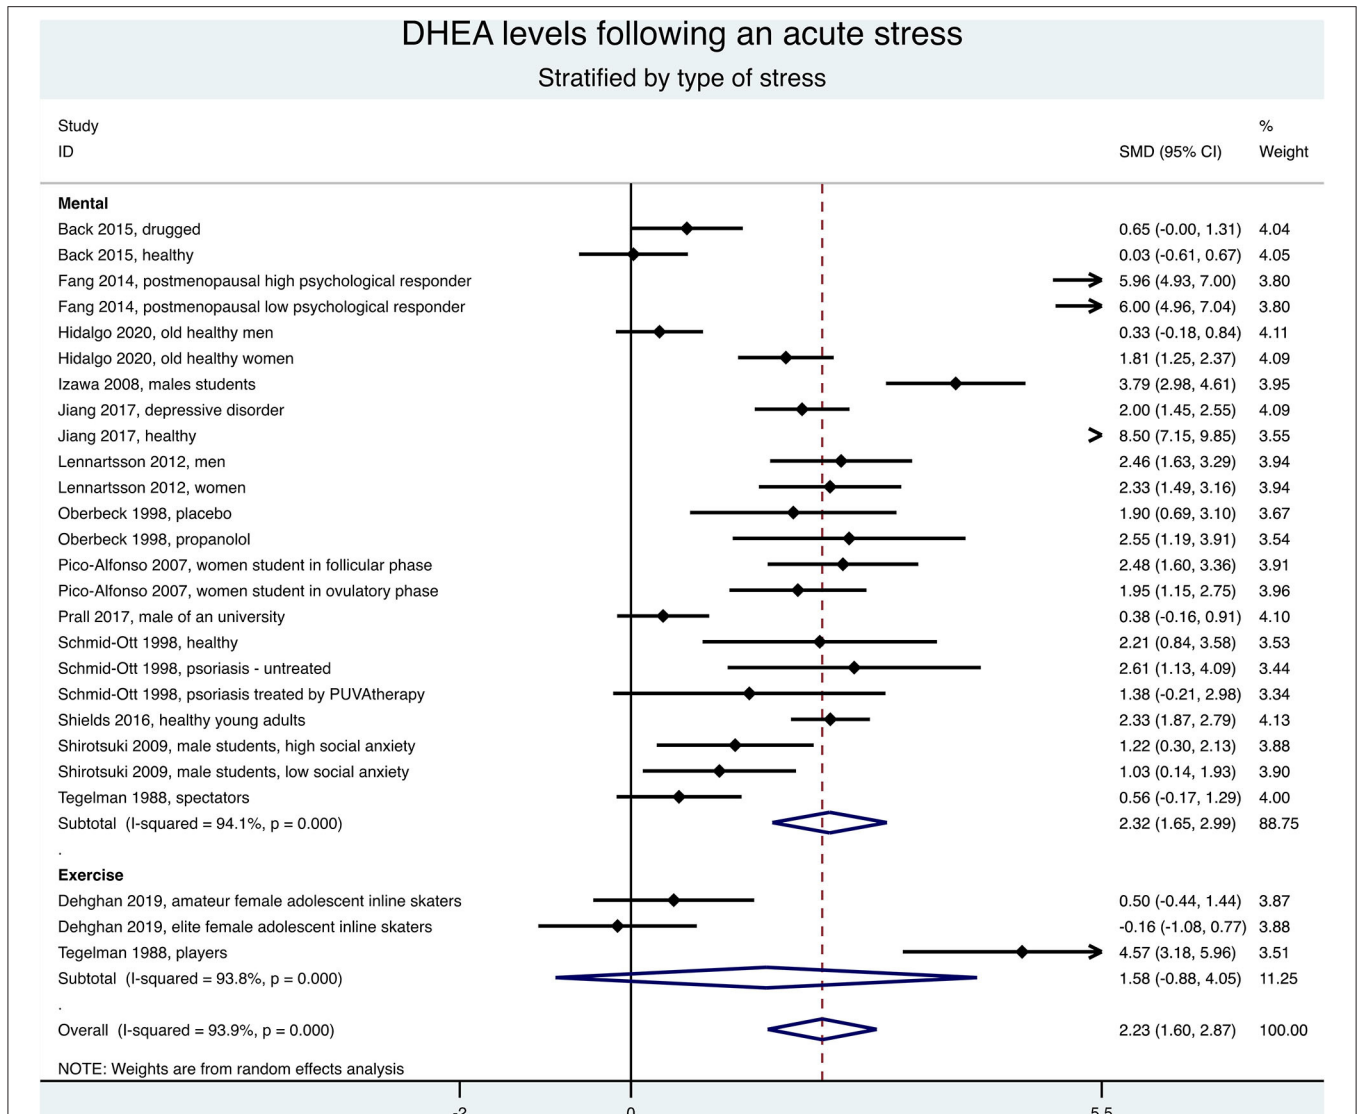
DHEA levels following an acute stress
Stratified by type of stress

| Study ID | SMD (95% CI) | % Weight |
|---|---|---|
| **Mental** | | |
| Back 2015, drugged | 0.65 (-0.00, 1.31) | 4.04 |
| Back 2015, healthy | 0.03 (-0.61, 0.67) | 4.05 |
| Fang 2014, postmenopausal high psychological responder | 5.96 (4.93, 7.00) | 3.80 |
| Fang 2014, postmenopausal low psychological responder | 6.00 (4.96, 7.04) | 3.80 |
| Hidalgo 2020, old healthy men | 0.33 (-0.18, 0.84) | 4.11 |
| Hidalgo 2020, old healthy women | 1.81 (1.25, 2.37) | 4.09 |
| Izawa 2008, males students | 3.79 (2.98, 4.61) | 3.95 |
| Jiang 2017, depressive disorder | 2.00 (1.45, 2.55) | 4.09 |
| Jiang 2017, healthy | 8.50 (7.15, 9.85) | 3.55 |
| Lennartsson 2012, men | 2.46 (1.63, 3.29) | 3.94 |
| Lennartsson 2012, women | 2.33 (1.49, 3.16) | 3.94 |
| Oberbeck 1998, placebo | 1.90 (0.69, 3.10) | 3.67 |
| Oberbeck 1998, propanolol | 2.55 (1.19, 3.91) | 3.54 |
| Pico-Alfonso 2007, women student in follicular phase | 2.48 (1.60, 3.36) | 3.91 |
| Pico-Alfonso 2007, women student in ovulatory phase | 1.95 (1.15, 2.75) | 3.96 |
| Prall 2017, male of an university | 0.38 (-0.16, 0.91) | 4.10 |
| Schmid-Ott 1998, healthy | 2.21 (0.84, 3.58) | 3.53 |
| Schmid-Ott 1998, psoriasis - untreated | 2.61 (1.13, 4.09) | 3.44 |
| Schmid-Ott 1998, psoriasis treated by PUVAtherapy | 1.38 (-0.21, 2.98) | 3.34 |
| Shields 2016, healthy young adults | 2.33 (1.87, 2.79) | 4.13 |
| Shirotsuki 2009, male students, high social anxiety | 1.22 (0.30, 2.13) | 3.88 |
| Shirotsuki 2009, male students, low social anxiety | 1.03 (0.14, 1.93) | 3.90 |
| Tegelman 1988, spectators | 0.56 (-0.17, 1.29) | 4.00 |
| Subtotal (I-squared = 94.1%, p = 0.000) | 2.32 (1.65, 2.99) | 88.75 |
| . | | |
| **Exercise** | | |
| Dehghan 2019, amateur female adolescent inline skaters | 0.50 (-0.44, 1.44) | 3.87 |
| Dehghan 2019, elite female adolescent inline skaters | -0.16 (-1.08, 0.77) | 3.88 |
| Tegelman 1988, players | 4.57 (3.18, 5.96) | 3.51 |
| Subtotal (I-squared = 93.8%, p = 0.000) | 1.58 (-0.88, 4.05) | 11.25 |
| . | | |
| Overall (I-squared = 93.9%, p = 0.000) | 2.23 (1.60, 2.87) | 100.00 |

NOTE: Weights are from random effects analysis

-2 0 5.5